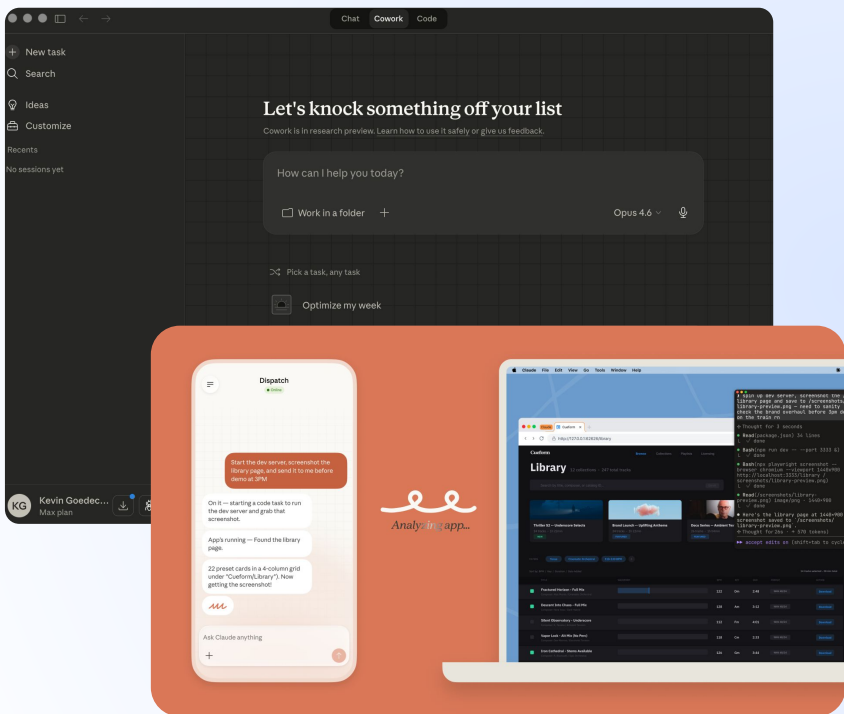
Chat Cowork Code

New task
Search
Ideas
Customize
Recents
No sessions yet

Let's knock something off your list
Cowork is in research preview. Learn how to use it safely or give us feedback.

How can I help you today?
Work in a folder +
Opus 4.6

Pick a task, any task
Optimize my week

KG Kevin Goedec...
Max plan

Dispatch
Online

Start the dev server, screenshot the library page, and send it to me before demo at 3PM

On it — starting a code task to run the dev server and grab that screenshot.

App's running — Found the library page.

22 preset cards in a 4-column grid under "Cueform/Library". Now getting the screenshot!

Ask Claude anything
+

Analyzing app...

Claude File Edit View Go Tools Window Help

Cueform
Library
Thriller 02 — Undercover Antenna
Brand Launch — Uplifting Anthems
Docu Series — Ambient Tex
Fractured Horizon - Full Mix
Descent Into Chaos - Full Mix
Silent Observatory - Underscore
Vapor Lock - Alt Mix (No Perc)
Iron Cathedral - Stems Available

Spin up dev server, screenshot the library page and save to /screenshots/library-preview.png — need to sanity check the brand overhaul before 3pm demo on the train rn
Thought for 3 seconds
Read(package.json) 34 lines
done
Bash(npm run dev -- --port 3333 &)
done
Bash(npx playwright screenshot --browser chromium --viewport 1440x900 http://localhost:3333/library /screenshots/library-preview.png)
done
Read(/screenshots/library-preview.png) image/png · 1440×900
done
Here's the library page at 1440×900 screenshot saved to /screenshots/library-preview.png
Thought for 26s · 370 tokens
accept edits on (shift+tab to cycle)